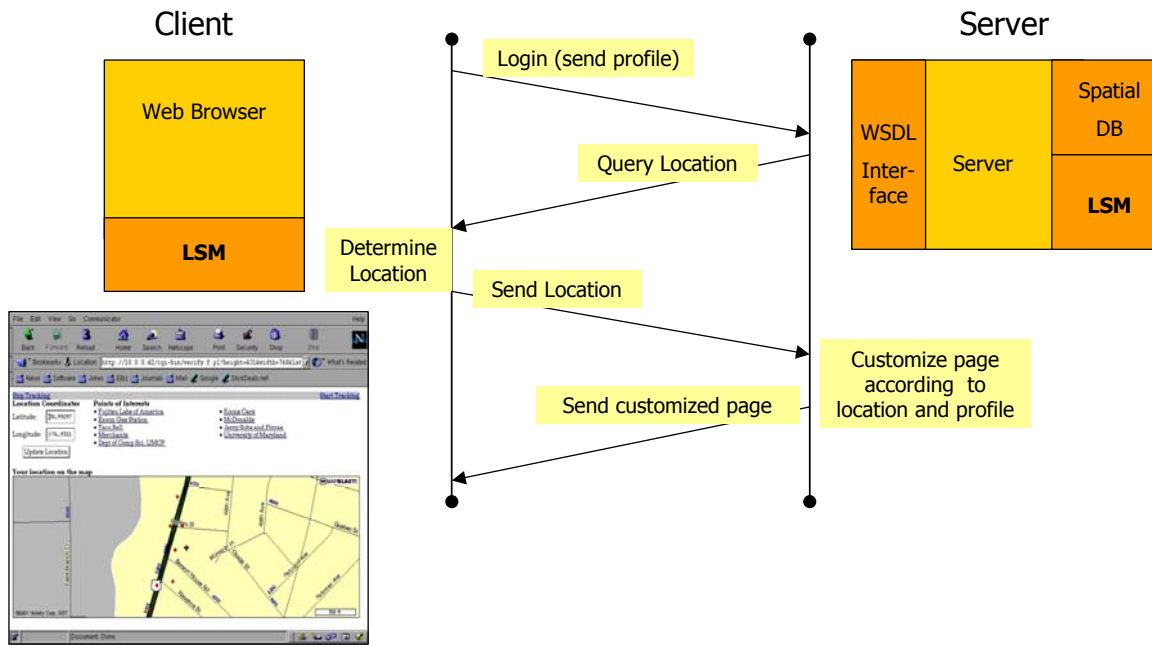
Client

Server

Web Browser

LSM

WSDL Inter-face

Server

Spatial DB

LSM

Login (send profile)

Query Location

Determine Location

Send Location

Customize page according to location and profile

Send customized page

File Edit View Go Communicator Help

Back Forward Reload Home Search Netscape Print Security Shop Stop

Bookmarks Location: http://10.0.0.42/cgi-bin/verify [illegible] What's Related

News Software Jokes EBs Journals Mail Google SlickDeals.net

Stop Tracking Start Tracking

Location Coordinates

Latitude: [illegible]

Longitude: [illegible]

Update Location

Points of Interests

Fujitsu Labs of America

Exxon Gas Station

Taco Bell

Merchandise

Dept of Comp Sci, UMCP

Kinkos Copy

McDonalds

Jerry Subs and Pizzas

University of Maryland

Your location on the map

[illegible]

Document: Done